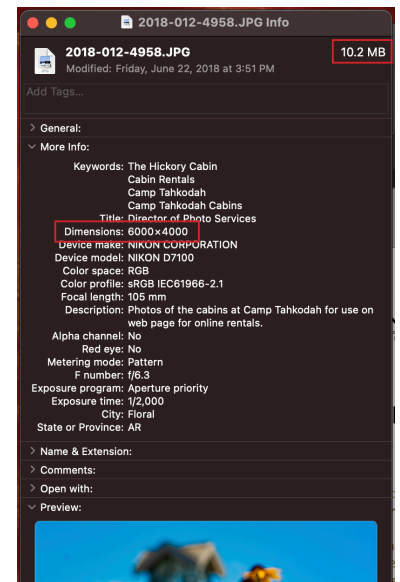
2018-012-4958.JPG Info

2018-012-4958.JPG
Modified: Friday, June 22, 2018 at 3:51 PM
10.2 MB

Add Tags...

General:

More Info:

| | |
|---|---|
| Keywords: | The Hickory Cabin<br>Cabin Rentals<br>Camp Tahkodah<br>Camp Tahkodah Cabins |
| Title: | Director of Photo Services |
| Dimensions: | 6000×4000 |
| Device make: | NIKON CORPORATION |
| Device model: | NIKON D7100 |
| Color space: | RGB |
| Color profile: | sRGB IEC61966-2.1 |
| Focal length: | 105 mm |
| Description: | Photos of the cabins at Camp Tahkodah for use on web page for online rentals. |
| Alpha channel: | No |
| Red eye: | No |
| Metering mode: | Pattern |
| F number: | f/6.3 |
| Exposure program: | Aperture priority |
| Exposure time: | 1/2,000 |
| City: | Floral |
| State or Province: | AR |

Name & Extension:

Comments:

Open with:

Preview: